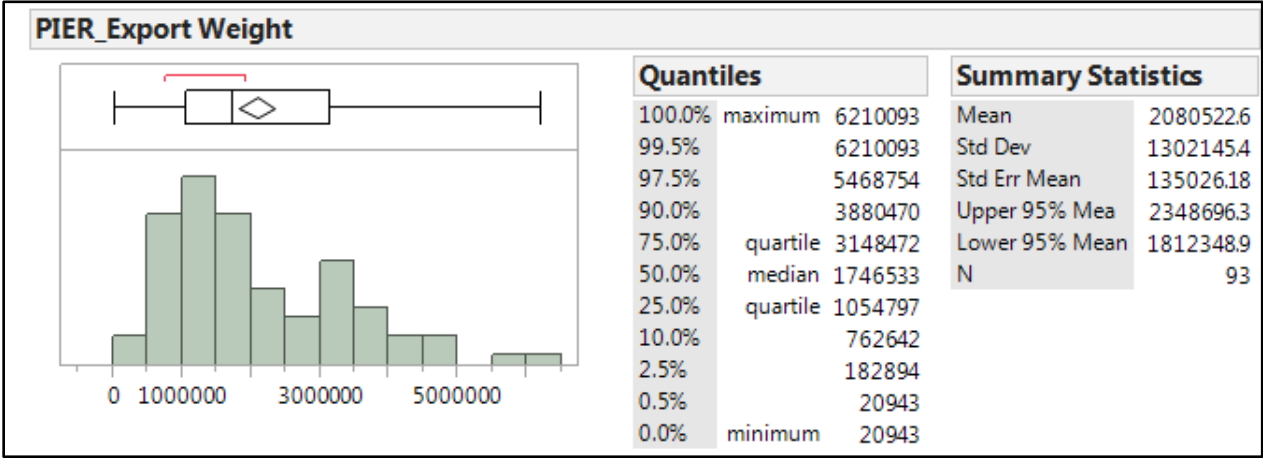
PIER_Export Weight

0 1000000 3000000 5000000

Quantiles

| | | |
|---|---|---|
| 100.0% | maximum | 6210093 |
| 99.5% | | 6210093 |
| 97.5% | | 5468754 |
| 90.0% | | 3880470 |
| 75.0% | quartile | 3148472 |
| 50.0% | median | 1746533 |
| 25.0% | quartile | 1054797 |
| 10.0% | | 762642 |
| 2.5% | | 182894 |
| 0.5% | | 20943 |
| 0.0% | minimum | 20943 |

Summary Statistics

| | |
|---|---|
| Mean | 2080522.6 |
| Std Dev | 1302145.4 |
| Std Err Mean | 135026.18 |
| Upper 95% Mea | 2348696.3 |
| Lower 95% Mean | 1812348.9 |
| N | 93 |